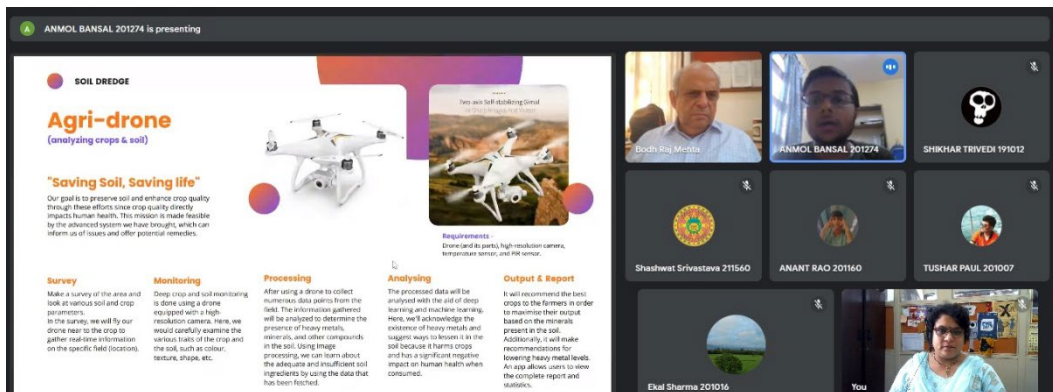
A ANMOL BANSAL 201274 is presenting

SOIL DREDGE

Agri-drone
(analyzing crops & soil)

"Saving Soil, Saving life"

Our goal is to preserve soil and enhance crop quality through these efforts since crop quality directly impacts human health. This mission is made feasible by the advanced system we have brought, which can inform us of issues and offer potential remedies.

Two-axis Self-stabilizing Gimbal
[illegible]

Requirements -
Drone (and its parts), high-resolution camera, temperature sensor, and PIR sensor.

Survey
Make a survey of the area and look at various soil and crop parameters. In the survey, we will fly our drone near to the crop to gather real-time information on the specific field (location).

Monitoring
Deep crop and soil monitoring is done using a drone equipped with a high-resolution camera. Here, we would carefully examine the various traits of the crop and the soil, such as colour, texture, shape, etc.

Processing
After using a drone to collect numerous data points from the field. The information gathered will be analyzed to determine the presence of heavy metals, minerals, and other compounds in the soil. Using image processing, we can learn about the adequate and insufficient soil ingredients by using the data that has been fetched.

Analysing
The processed data will be analysed with the aid of deep learning and machine learning. Here, we'll acknowledge the existence of heavy metals and suggest ways to lessen it in the soil because it harms crops and has a significant negative impact on human health when consumed.

Output & Report
It will recommend the best crops to the farmers in order to maximise their output based on the minerals present in the soil. Additionally, it will make recommendations for lowering heavy metal levels. An app allows users to view the complete report and statistics.

Bodh Raj Mehta
ANMOL BANSAL 201274
SHIKHAR TRIVEDI 191012
Shashwat Srivastava 211560
ANANT RAO 201160
TUSHAR PAUL 201007
Ekal Sharma 201016
You